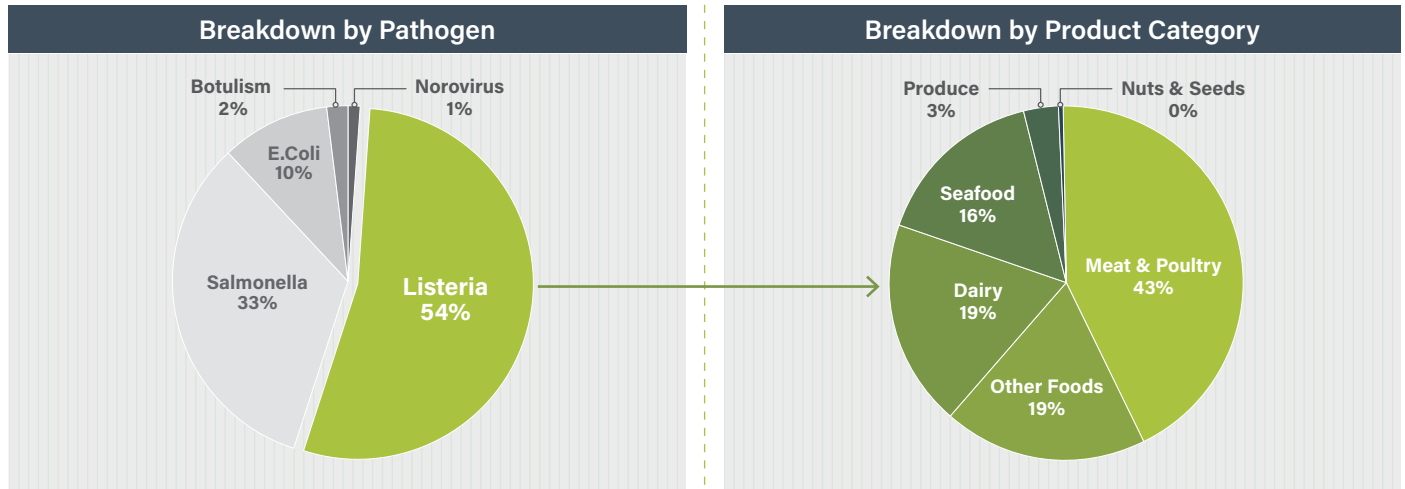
Breakdown by Pathogen

Botulism
2%

Norovirus
1%

E.Coli
10%

Salmonella
33%

Listeria
54%

Breakdown by Product Category

Produce
3%

Nuts & Seeds
0%

Seafood
16%

Meat & Poultry
43%

Dairy
19%

Other Foods
19%